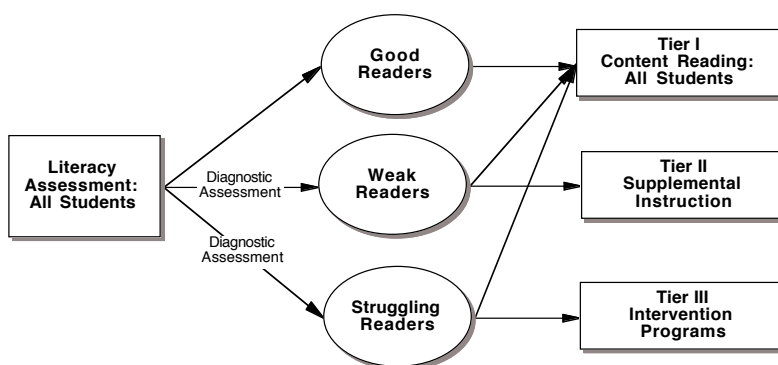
Literacy Assessment: All Students

Diagnostic Assessment

Diagnostic Assessment

Good Readers

Weak Readers

Struggling Readers

Tier I Content Reading: All Students

Tier II Supplemental Instruction

Tier III Intervention Programs